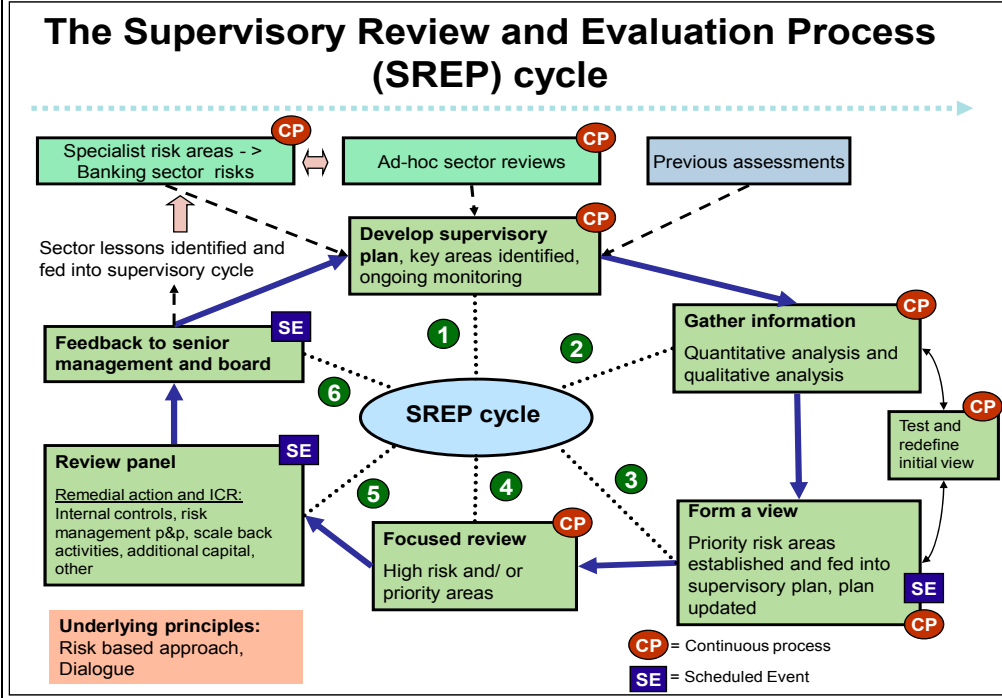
The Supervisory Review and Evaluation Process (SREP) cycle

Specialist risk areas - > Banking sector risks CP

Ad-hoc sector reviews CP

Previous assessments

Develop supervisory plan, key areas identified, ongoing monitoring CP

Sector lessons identified and fed into supervisory cycle

Feedback to senior management and board SE

Gather information CP
Quantitative analysis and qualitative analysis

SREP cycle

1 2 3 4 5 6

Test and redefine initial view CP

Review panel SE
Remedial action and ICR:
Internal controls, risk management p&p, scale back activities, additional capital, other

Focused review CP
High risk and/ or priority areas

Form a view
Priority risk areas established and fed into supervisory plan, plan updated SE CP

Underlying principles:
Risk based approach, Dialogue

CP = Continuous process

SE = Scheduled Event